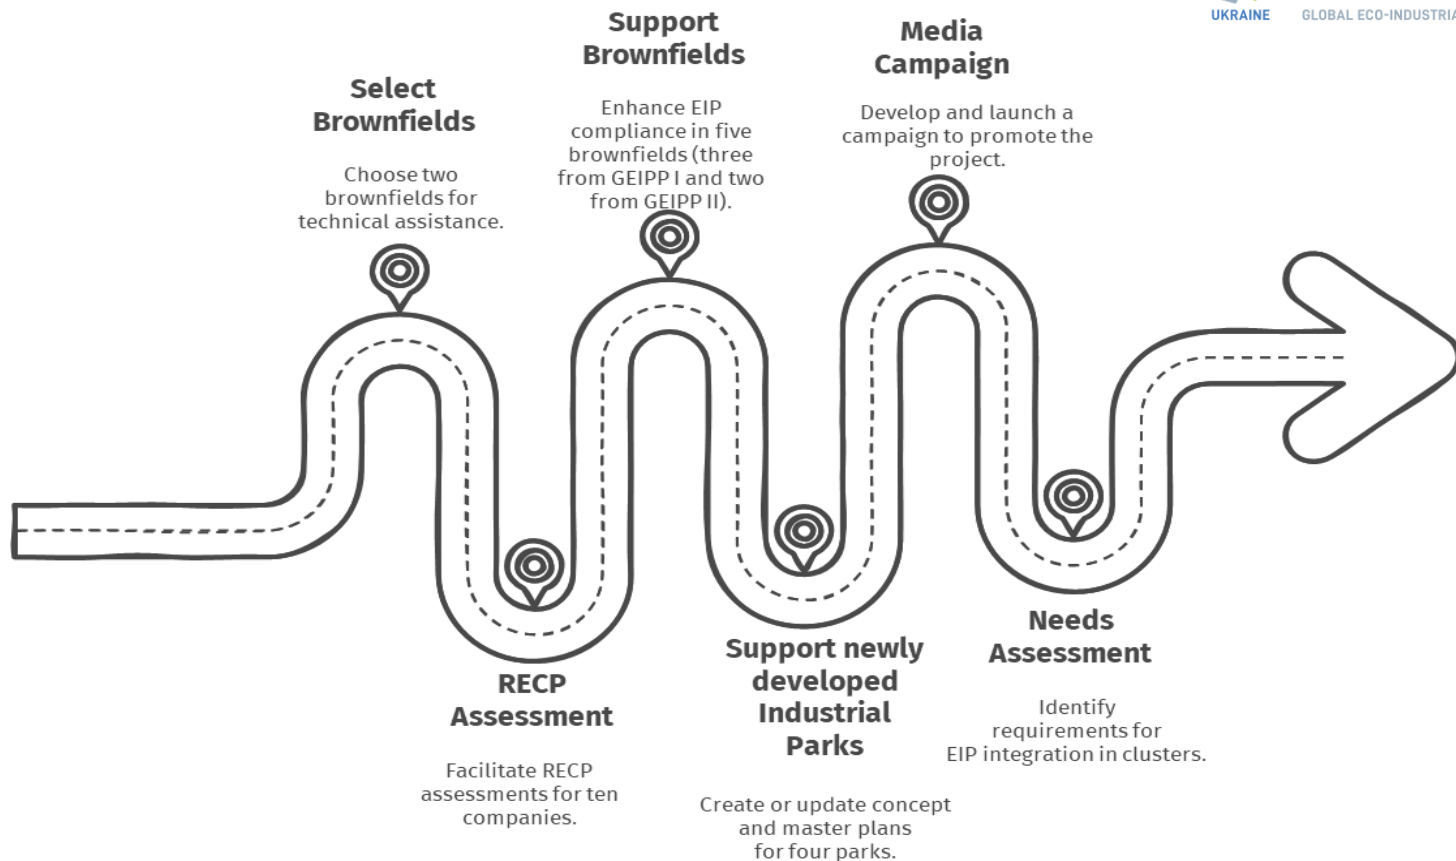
UKRAINE GLOBAL ECO-INDUSTRIA

Select Brownfields

Choose two brownfields for technical assistance.

RECP Assessment

Facilitate RECP assessments for ten companies.

Support Brownfields

Enhance EIP compliance in five brownfields (three from GEIPP I and two from GEIPP II).

Support newly developed Industrial Parks

Create or update concept and master plans for four parks.

Media Campaign

Develop and launch a campaign to promote the project.

Needs Assessment

Identify requirements for EIP integration in clusters.